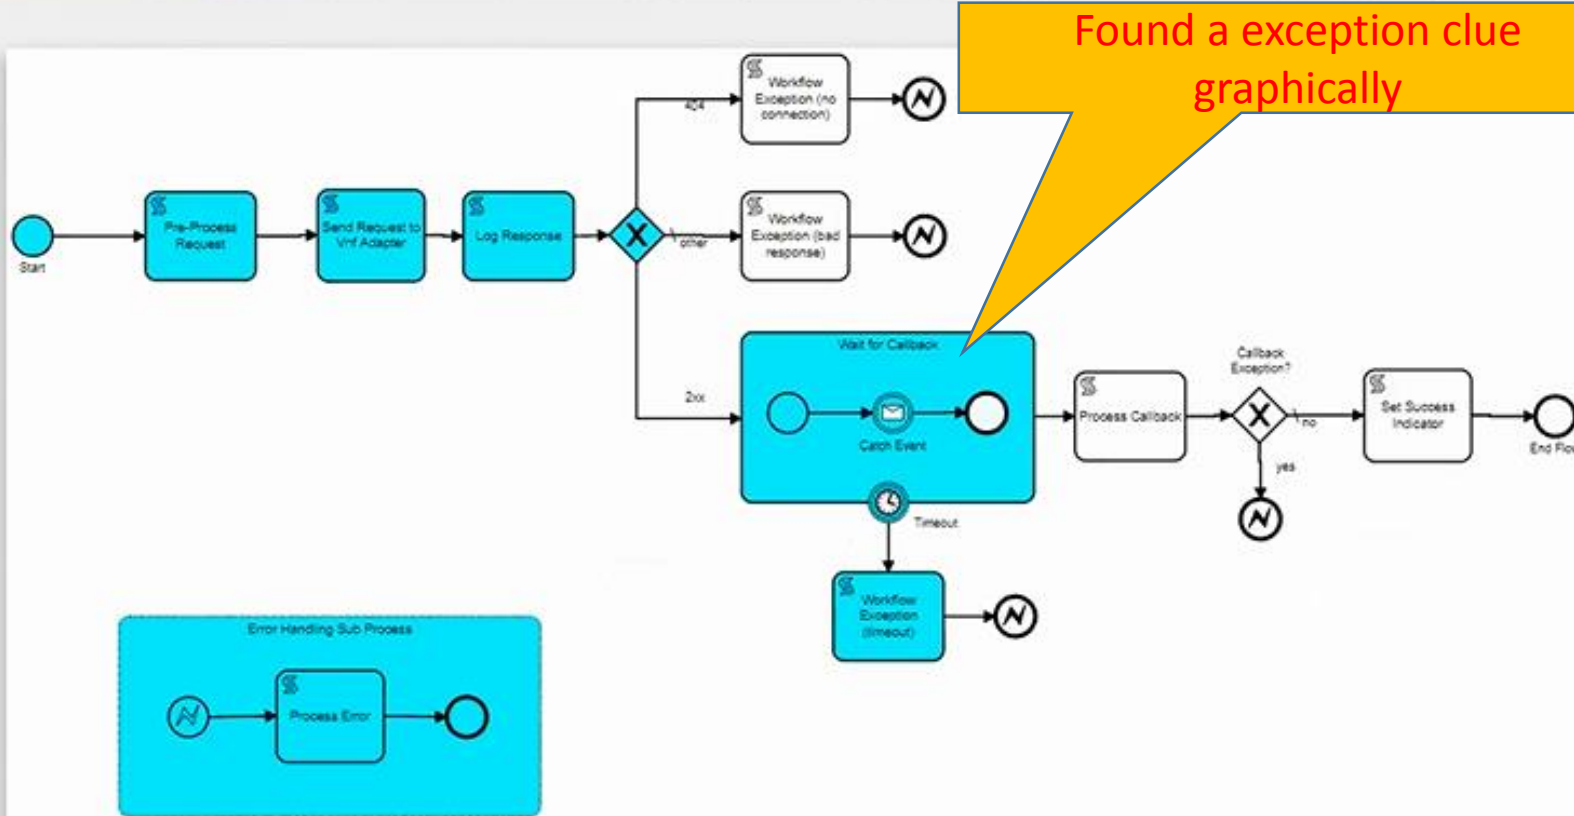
Found a exception clue graphically

Start

Pre-Process Request

Send Request to Vnf Adapter

Log Response

404

Workflow Exception (no connection)

other

Workflow Exception (bad response)

2xx

Wait for Callback

Catch Event

Timeout

Workflow Exception (timeout)

Process Callback

Callback Exception?

no

yes

Set Success Indicator

End Flo

Error Handling Sub Process

Process Error